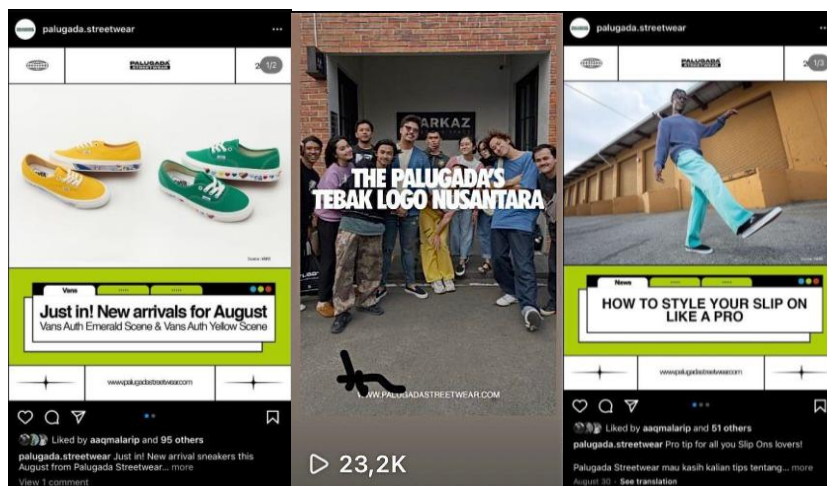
palugada.streetwear ...

PALUGADA STREETWEAR

1/2

Vans

Just in! New arrivals for August

Vans Auth Emerald Scene & Vans Auth Yellow Scene

www.palugadastreetwear.com

Liked by aaqmalarip and 95 others

palugada.streetwear Just in! New arrival sneakers this August from Palugada Streetwear... more

View 1 comment

MARKAZ

THE PALUGADA'S TEBAK LOGO NUSANTARA

WWW.PALUGADASTREETWEAR.COM

23,2K

palugada.streetwear ...

PALUGADA STREETWEAR

1/3

News

HOW TO STYLE YOUR SLIP ON LIKE A PRO

www.palugadastreetwear.com

Liked by aaqmalarip and 51 others

palugada.streetwear Pro tip for all you Slip Ons lovers!

Palugada Streetwear mau kasih kalian tips tentang... more

August 30 · See translation